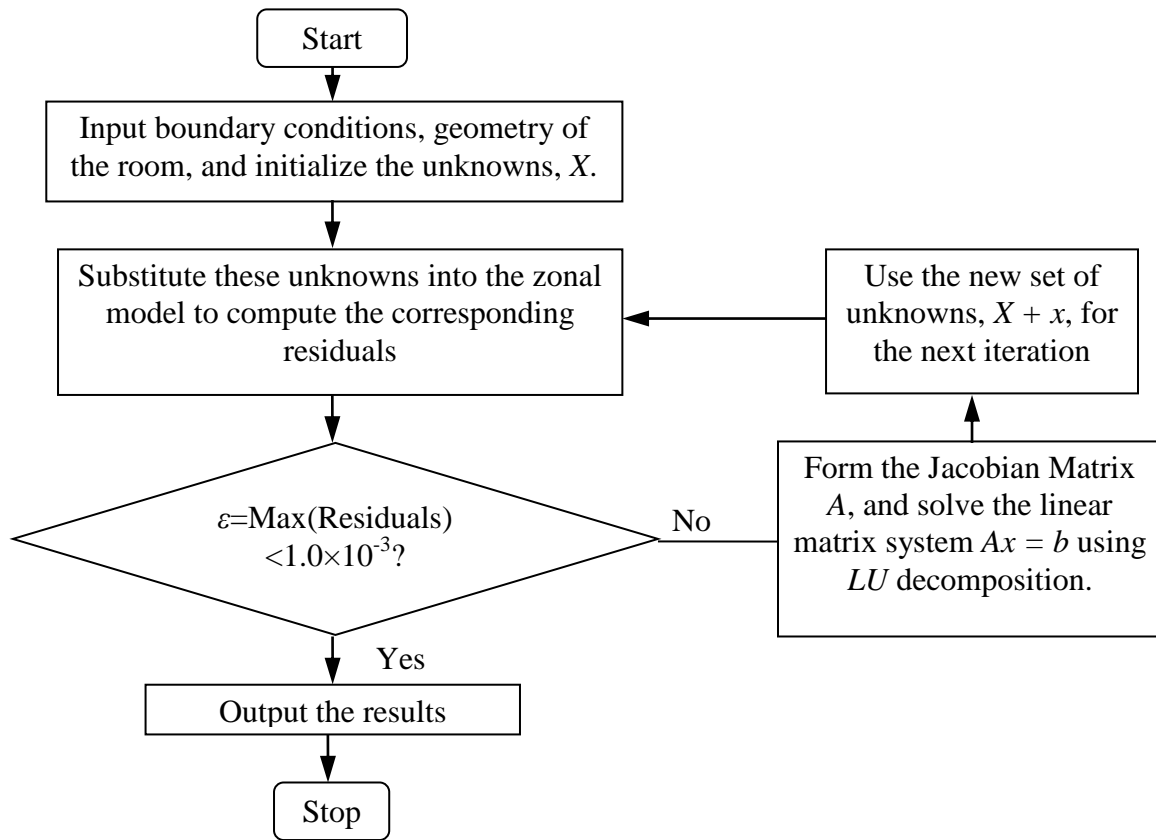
Start

Input boundary conditions, geometry of the room, and initialize the unknowns, $X$.

Substitute these unknowns into the zonal model to compute the corresponding residuals

Use the new set of unknowns, $X + x$, for the next iteration

$\varepsilon$=Max(Residuals) $<1.0\times10^{-3}$?

No

Form the Jacobian Matrix $A$, and solve the linear matrix system $Ax = b$ using $LU$ decomposition.

Yes

Output the results

Stop